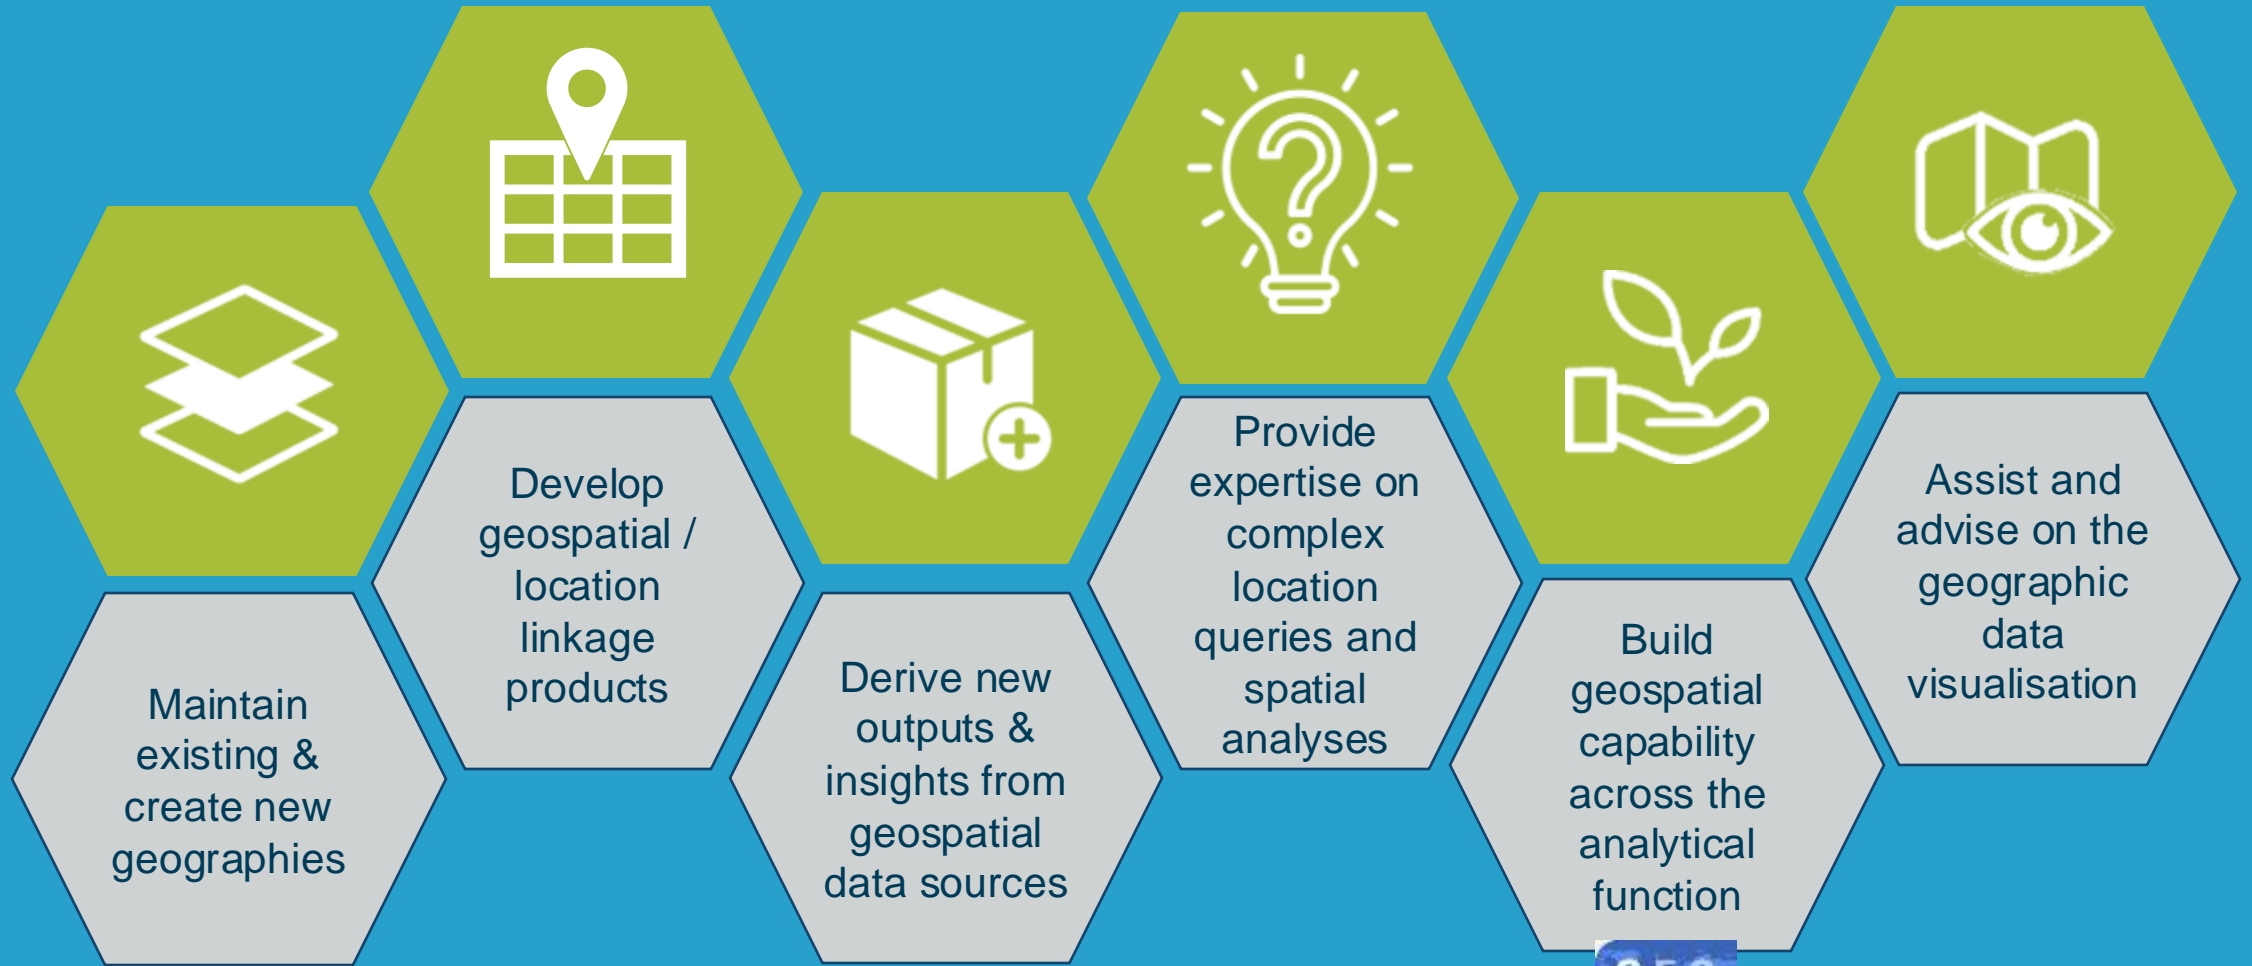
Maintain existing & create new geographies

Develop geospatial / location linkage products

Derive new outputs & insights from geospatial data sources

Provide expertise on complex location queries and spatial analyses

Build geospatial capability across the analytical function

Assist and advise on the geographic data visualisation